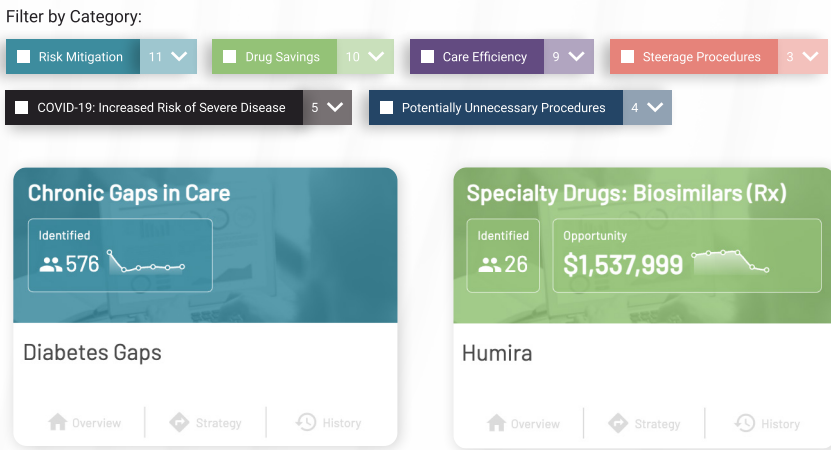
Filter by Category:

Risk Mitigation 11

Drug Savings 10

Care Efficiency 9

Steerage Procedures 3

COVID-19: Increased Risk of Severe Disease 5

Potentially Unnecessary Procedures 4

Chronic Gaps in Care

Identified

576

Diabetes Gaps

Overview

Strategy

History

Specialty Drugs: Biosimilars (Rx)

Identified

26

Opportunity

$1,537,999

Humira

Overview

Strategy

History